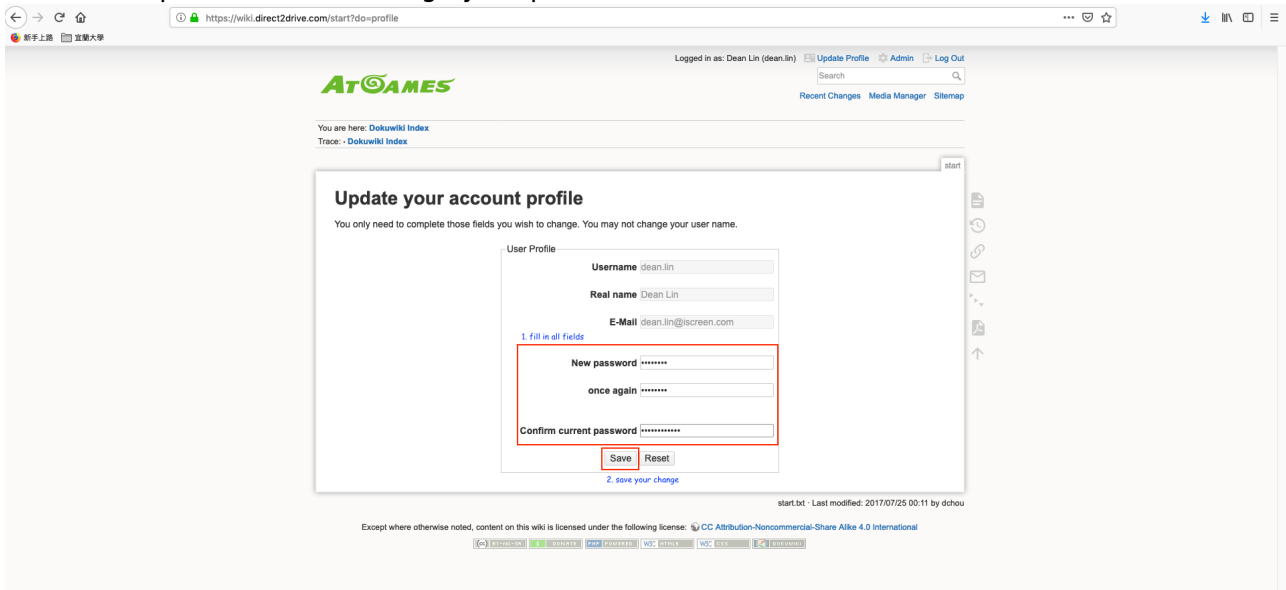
https://wiki.direct2drive.com/start?do=profile

新手上路 宜蘭大學

Logged in as: Dean Lin (dean.lin) Update Profile Admin Log Out

Search

ATGAMES

Recent Changes Media Manager Sitemap

You are here: Dokuwiki Index
Trace: · Dokuwiki Index

start

Update your account profile

You only need to complete those fields you wish to change. You may not change your user name.

User Profile

Username dean.lin

Real name Dean Lin

E-Mail dean.lin@iscreen.com

1. fill in all fields

New password ••••••••

once again ••••••••

Confirm current password ••••••••••••

Save Reset

2. save your change

start.txt · Last modified: 2017/07/25 00:11 by dchou

Except where otherwise noted, content on this wiki is licensed under the following license: CC Attribution-Noncommercial-Share Alike 4.0 International

BY-NC-SA DONATE PHP POWERED W3C HTML5 W3C CSS DOKUWIKI